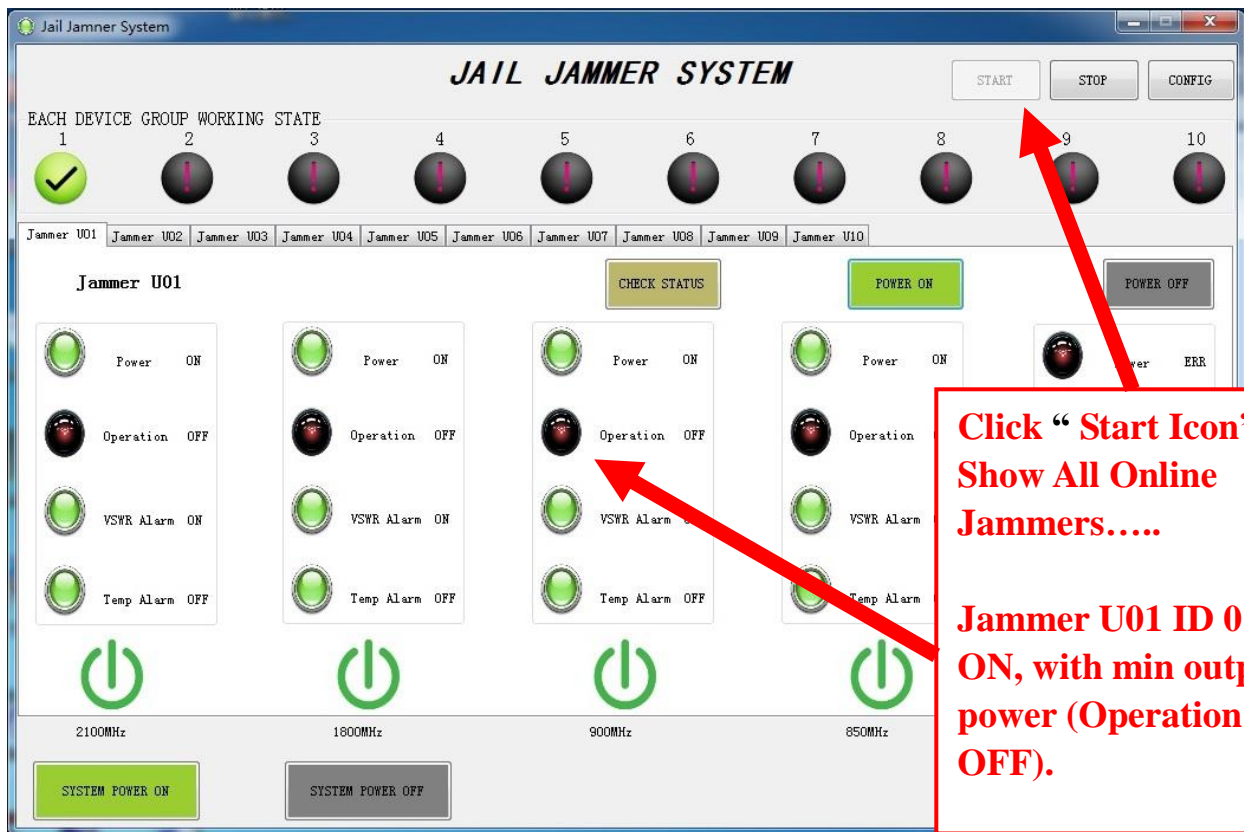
Jail Jamner System

JAIL JAMMER SYSTEM

START STOP CONFIG

EACH DEVICE GROUP WORKING STATE

1 2 3 4 5 6 7 8 9 10

Jammer U01 | Jammer U02 | Jammer U03 | Jammer U04 | Jammer U05 | Jammer U06 | Jammer U07 | Jammer U08 | Jammer U09 | Jammer U10

Jammer U01

CHECK STATUS

POWER ON

POWER OFF

Power ON
Operation OFF
VSWR Alarm ON
Temp Alarm OFF

Power ON
Operation OFF
VSWR Alarm ON
Temp Alarm OFF

Power ON
Operation OFF
VSWR Alarm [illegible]
Temp Alarm OFF

Power ON
Operation
VSWR Alarm
Temp Alarm

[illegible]wer ERR

2100MHz 1800MHz 900MHz 850MHz

SYSTEM POWER ON

SYSTEM POWER OFF

Click " Start Icon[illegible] Show All Online Jammers…..

Jammer U01 ID 0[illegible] ON, with min outp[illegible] power (Operation OFF).